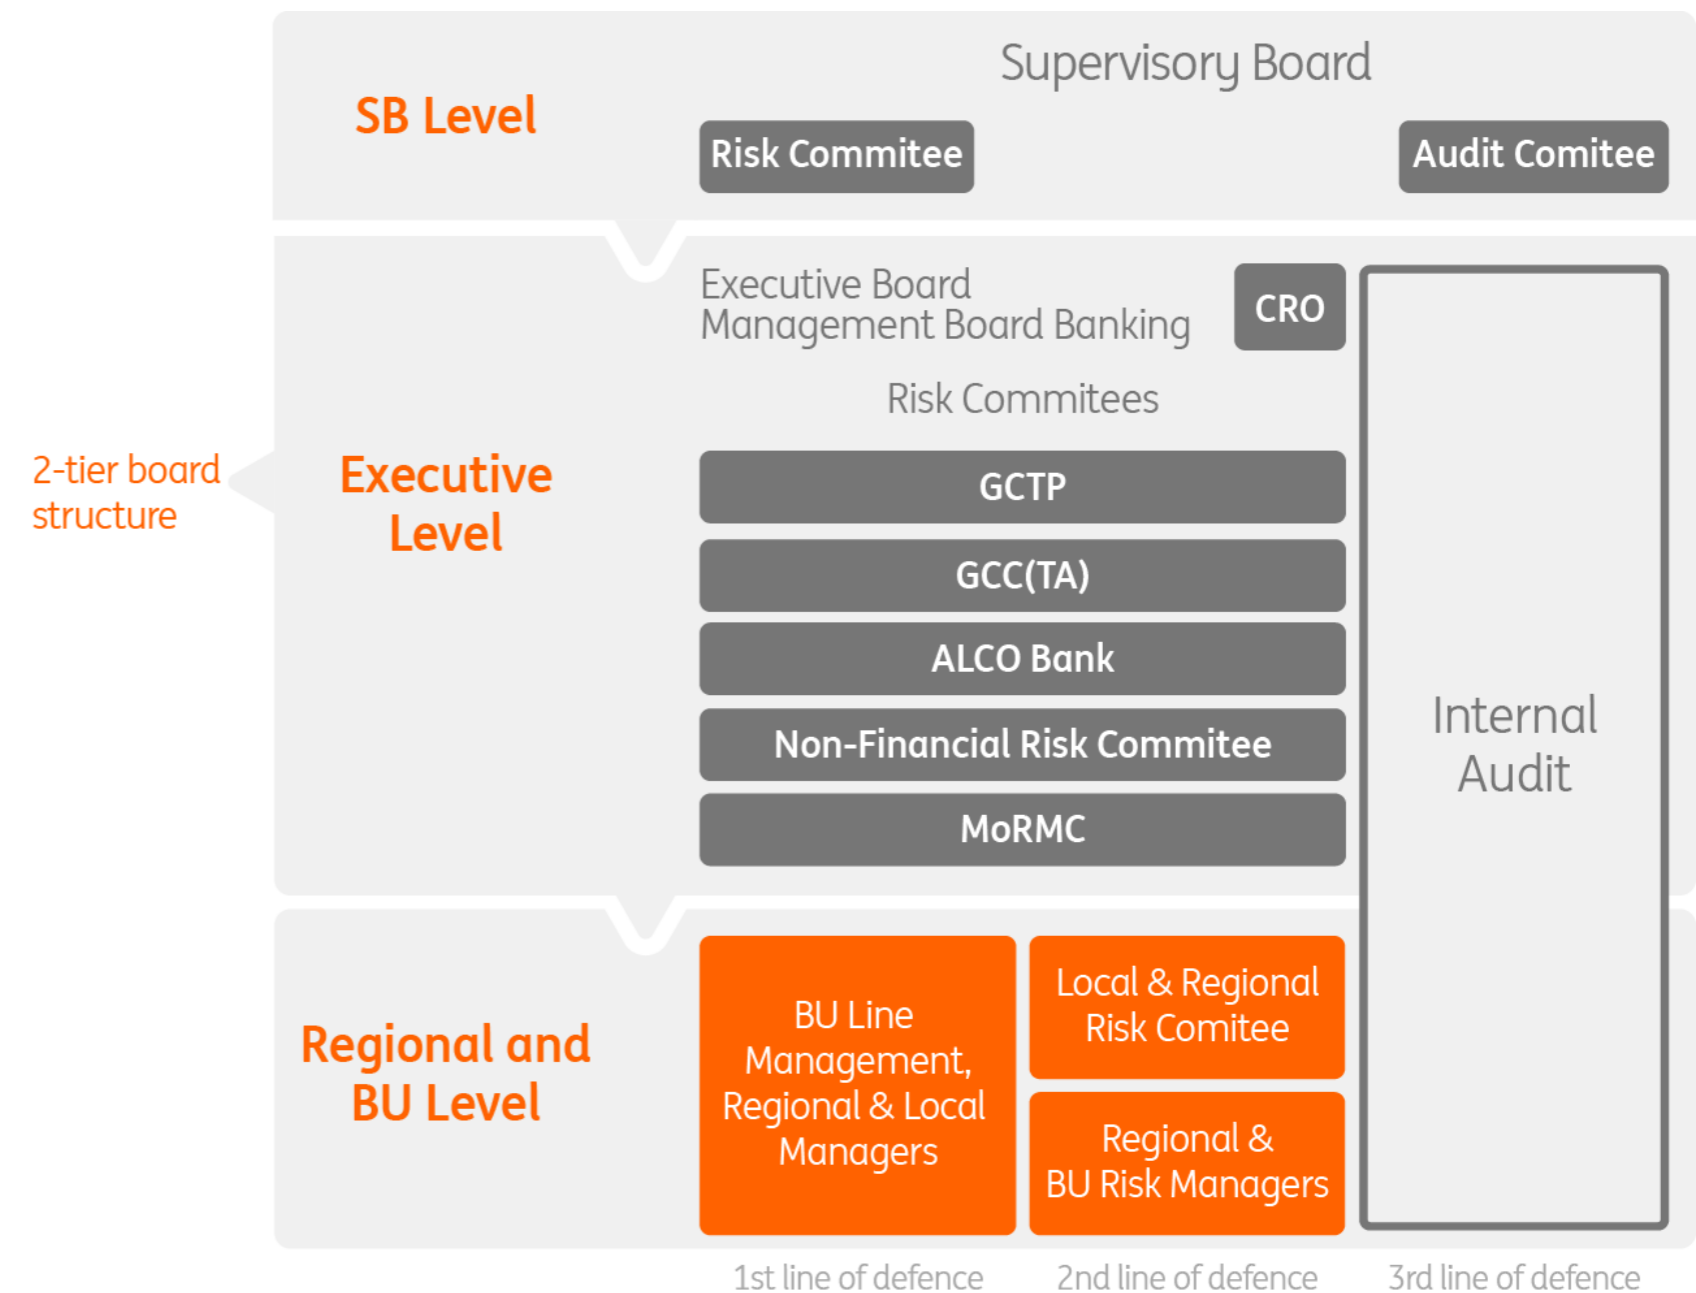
SB Level

Supervisory Board

Risk Commitee

Audit Comitee

2-tier board structure

Executive Level

Executive Board
Management Board Banking

CRO

Risk Commitees

GCTP

GCC(TA)

ALCO Bank

Non-Financial Risk Commitee

MoRMC

Internal Audit

Regional and BU Level

BU Line Management, Regional & Local Managers

Local & Regional Risk Comitee

Regional & BU Risk Managers

1st line of defence

2nd line of defence

3rd line of defence